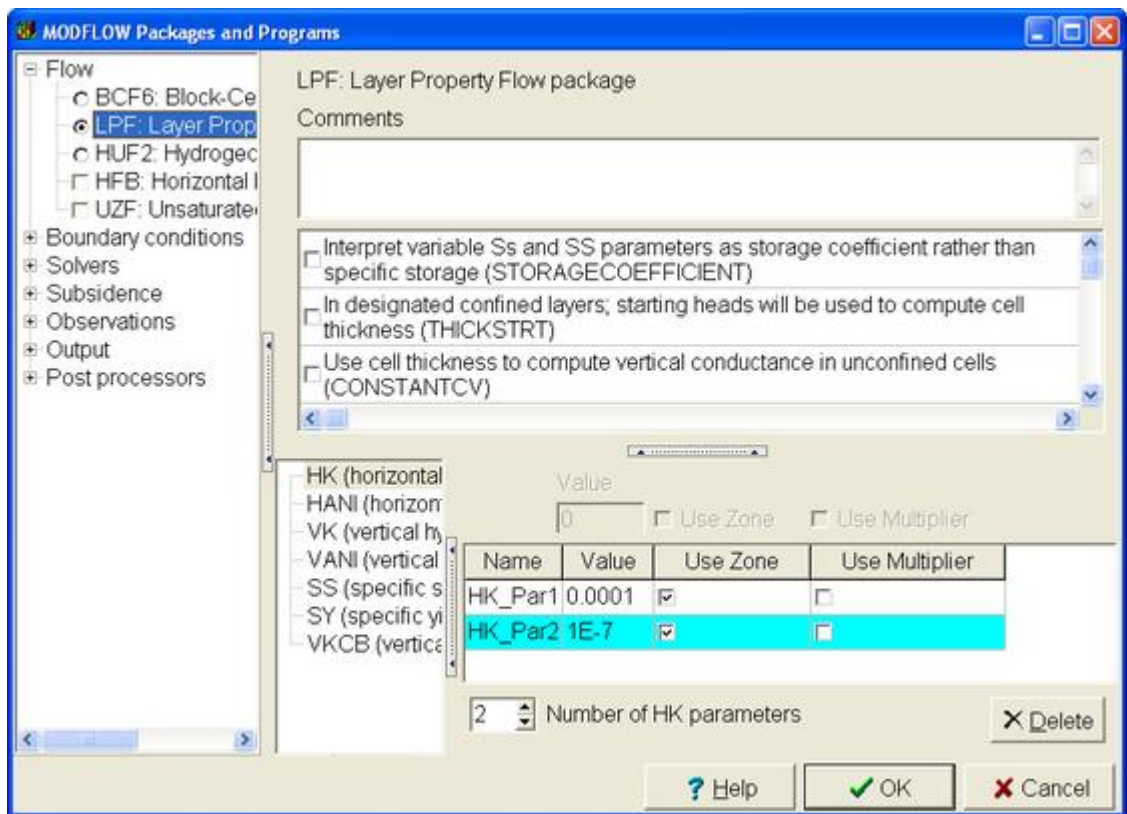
MODFLOW Packages and Programs

Flow
BCF6: Block-Ce
LPF: Layer Prop
HUF2: Hydrogec
HFB: Horizontal I
UZF: Unsaturate
Boundary conditions
Solvers
Subsidence
Observations
Output
Post processors

LPF: Layer Property Flow package

Comments

Interpret variable Ss and SS parameters as storage coefficient rather than specific storage (STORAGECOEFFICIENT)

In designated confined layers; starting heads will be used to compute cell thickness (THICKSTRT)

Use cell thickness to compute vertical conductance in unconfined cells (CONSTANTCV)

HK (horizontal
HANI (horizon
VK (vertical hy
VANI (vertical
SS (specific s
SY (specific yi
VKCB (vertica

Value
0
Use Zone
Use Multiplier

| Name | Value | Use Zone | Use Multiplier |
|---|---|---|---|
| HK_Par1 | 0.0001 | ☑ | ☐ |
| HK_Par2 | 1E-7 | ☑ | ☐ |

2 Number of HK parameters

Delete

Help
OK
Cancel